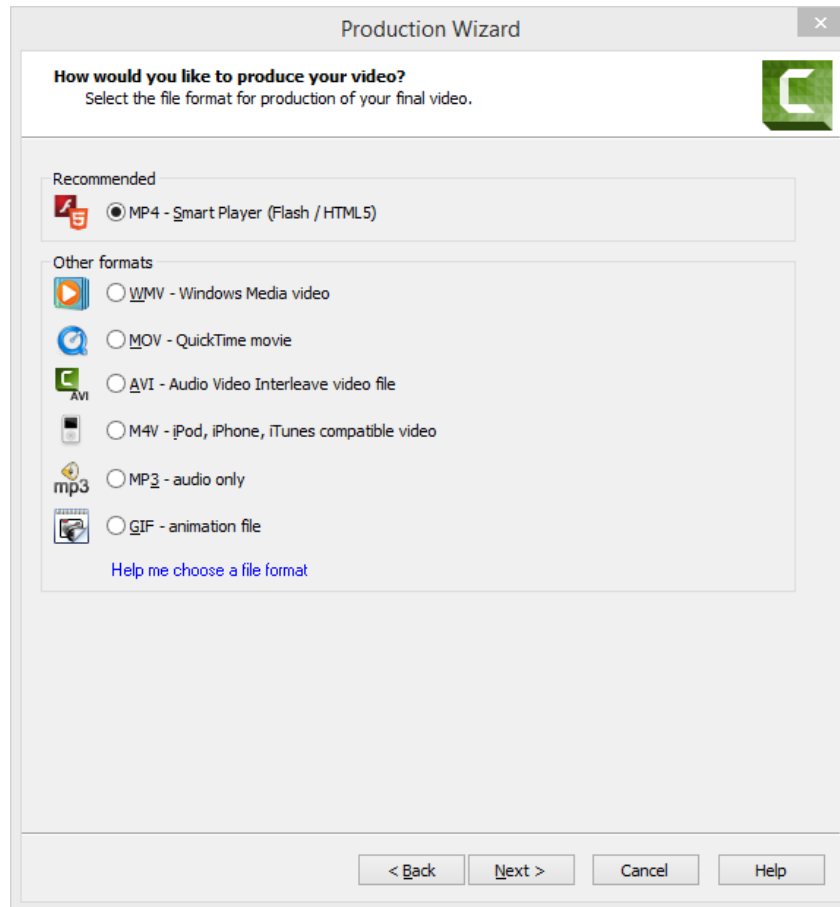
Production Wizard

**How would you like to produce your video?**
Select the file format for production of your final video.

Recommended

MP4 - Smart Player (Flash / HTML5)

Other formats

WMV - Windows Media video

MOV - QuickTime movie

AVI

AVI - Audio Video Interleave video file

M4V - iPod, iPhone, iTunes compatible video

mp3

MP3 - audio only

GIF - animation file

Help me choose a file format

< Back | Next > | Cancel | Help